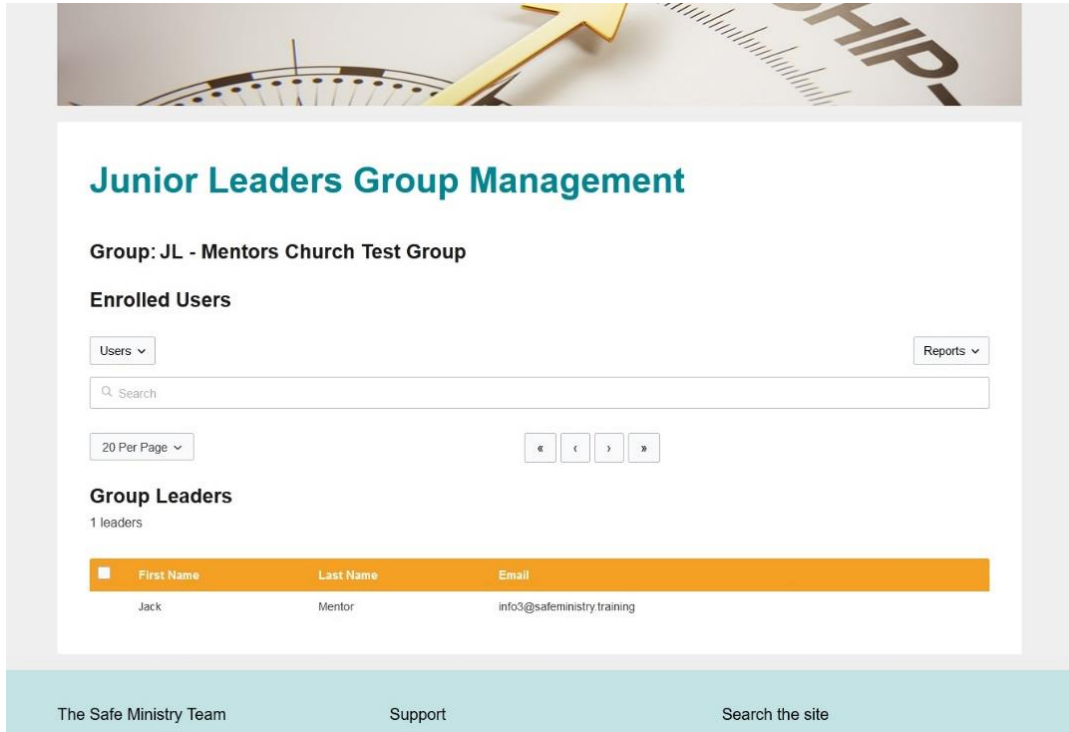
HIP

Junior Leaders Group Management

Group: JL - Mentors Church Test Group

Enrolled Users

Users ⌄

Reports ⌄

Search

20 Per Page ⌄

« ‹ › »

Group Leaders

1 leaders

| | First Name | Last Name | Email |
|---|---|---|---|
| | Jack | Mentor | info3@safeministry.training |

The Safe Ministry Team

Support

Search the site